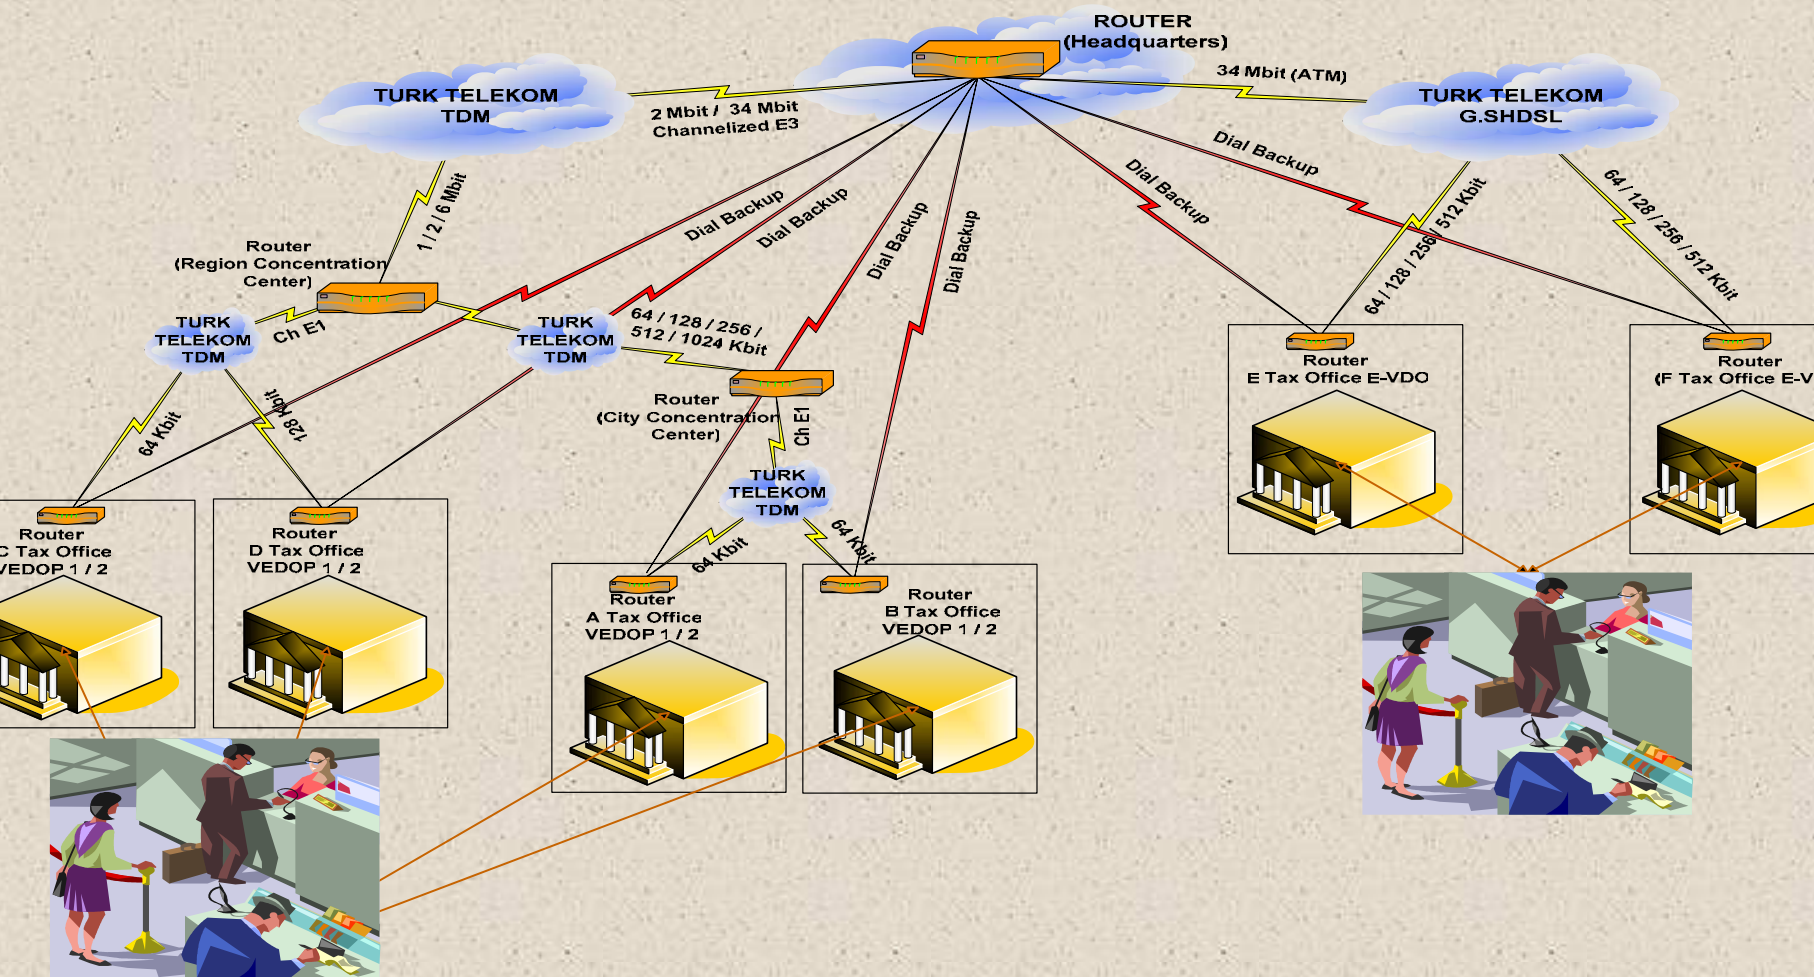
ROUTER
(Headquarters)

TURK TELEKOM
TDM

2 Mbit / 34 Mbit
Channelized E3

34 Mbit (ATM)

TURK TELEKOM
G.SHDSL

Dial Backup

Dial Backup

Dial Backup

Dial Backup

Dial Backup

Dial Backup

1 / 2 / 6 Mbit

64 / 128 / 256 / 512 Kbit

64 / 128 / 256 / 512 Kbit

Router
(Region Concentration
Center)

TURK
TELEKOM
TDM

Ch E1

TURK
TELEKOM
TDM

64 / 128 / 256 /
512 / 1024 Kbit

Router
(City Concentration
Center)

Ch E1

64 Kbit

128 Kbit

TURK
TELEKOM
TDM

64 Kbit

64 Kbit

Router
C Tax Office
VEDOP 1 / 2

Router
D Tax Office
VEDOP 1 / 2

Router
A Tax Office
VEDOP 1 / 2

Router
B Tax Office
VEDOP 1 / 2

Router
E Tax Office E-VDO

Router
(F Tax Office E-V